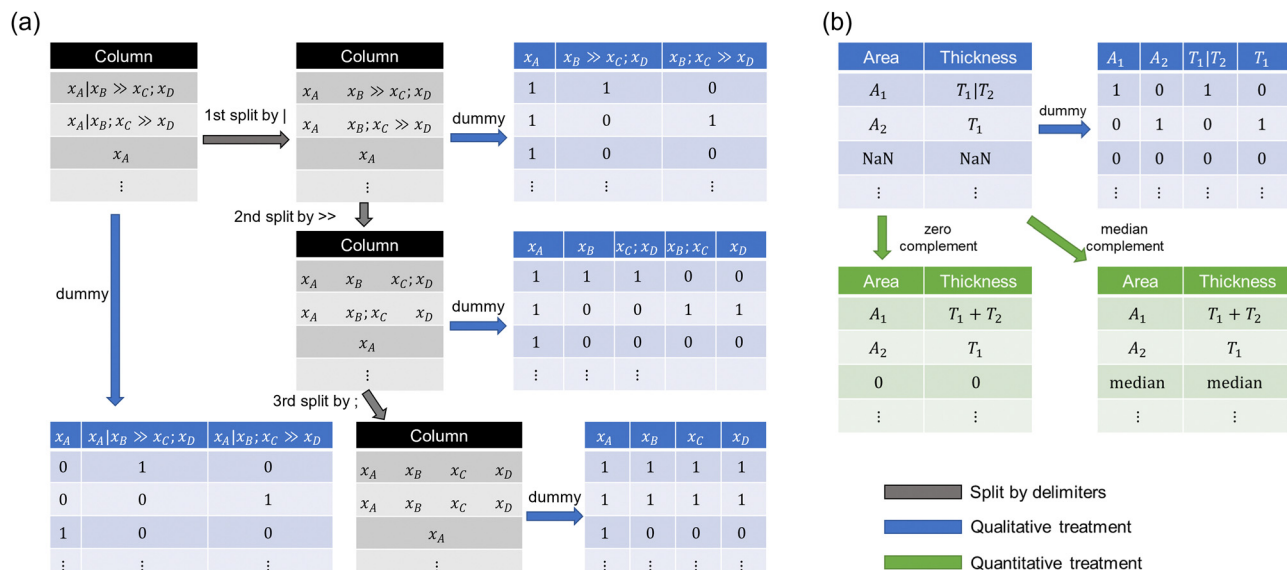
(a)

| Column |
|---|
| $x_A \| x_B \gg x_C; x_D$ |
| $x_A \| x_B; x_C \gg x_D$ |
| $x_A$ |
| ⋮ |

1st split by |

| Column | |
|---|---|
| $x_A$ | $x_B \gg x_C; x_D$ |
| $x_A$ | $x_B; x_C \gg x_D$ |
| $x_A$ | |
| ⋮ | |

dummy

| $x_A$ | $x_B \gg x_C; x_D$ | $x_B; x_C \gg x_D$ |
|---|---|---|
| 1 | 1 | 0 |
| 1 | 0 | 1 |
| 1 | 0 | 0 |
| ⋮ | ⋮ | ⋮ |

2nd split by >>

| Column | | |
|---|---|---|
| $x_A$ | $x_B$ | $x_C; x_D$ |
| $x_A$ | $x_B; x_C$ | $x_D$ |
| $x_A$ | | |
| ⋮ | | |

dummy

| $x_A$ | $x_B$ | $x_C; x_D$ | $x_B; x_C$ | $x_D$ |
|---|---|---|---|---|
| 1 | 1 | 1 | 0 | 0 |
| 1 | 0 | 0 | 1 | 1 |
| 1 | 0 | 0 | 0 | 0 |
| ⋮ | ⋮ | ⋮ | | |

dummy

| $x_A$ | $x_A \| x_B \gg x_C; x_D$ | $x_A \| x_B; x_C \gg x_D$ |
|---|---|---|
| 0 | 1 | 0 |
| 0 | 0 | 1 |
| 1 | 0 | 0 |
| ⋮ | ⋮ | ⋮ |

3rd split by ;

| Column | | | |
|---|---|---|---|
| $x_A$ | $x_B$ | $x_C$ | $x_D$ |
| $x_A$ | $x_B$ | $x_C$ | $x_D$ |
| $x_A$ | | | |
| ⋮ | | | |

dummy

| $x_A$ | $x_B$ | $x_C$ | $x_D$ |
|---|---|---|---|
| 1 | 1 | 1 | 1 |
| 1 | 1 | 1 | 1 |
| 1 | 0 | 0 | 0 |
| ⋮ | ⋮ | ⋮ | ⋮ |

(b)

| Area | Thickness |
|---|---|
| $A_1$ | $T_1 \| T_2$ |
| $A_2$ | $T_1$ |
| NaN | NaN |
| ⋮ | ⋮ |

dummy

| $A_1$ | $A_2$ | $T_1 \| T_2$ | $T_1$ |
|---|---|---|---|
| 1 | 0 | 1 | 0 |
| 0 | 1 | 0 | 1 |
| 0 | 0 | 0 | 0 |
| ⋮ | ⋮ | ⋮ | ⋮ |

zero complement

median complement

| Area | Thickness |
|---|---|
| $A_1$ | $T_1 + T_2$ |
| $A_2$ | $T_1$ |
| 0 | 0 |
| ⋮ | ⋮ |

| Area | Thickness |
|---|---|
| $A_1$ | $T_1 + T_2$ |
| $A_2$ | $T_1$ |
| median | median |
| ⋮ | ⋮ |

Split by delimiters
Qualitative treatment
Quantitative treatment